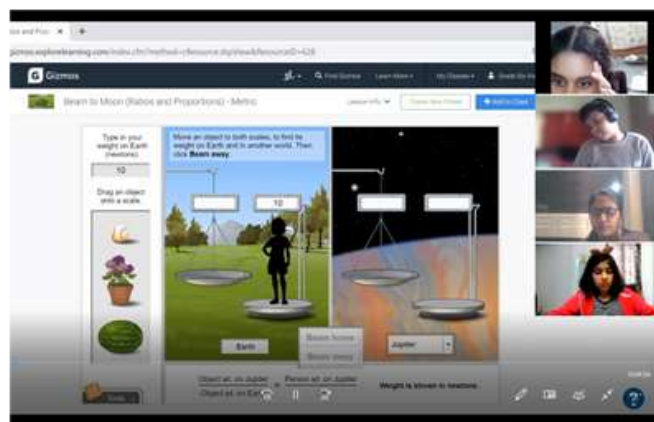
and Pro × +

gizmos.explorelearning.com/index.cfm?method=cResource.dspView&ResourceID=428

Gizmos

Find Gizmos Learn More My Classes

Beam to Moon (Ratios and Proportions) - Metric

Lesson Info

Add to Class

Type in your weight on Earth (newtons):

10

Drag an object onto a scale.

Move an object to both scales, to find its weight on Earth and in another world. Then click Beam away.

10

Earth

Beam home

Beam away

Jupiter

Object wt. on Jupiter

Object wt. on Earth

Person wt. on Jupiter

Weight is shown in newtons.

Tools

?